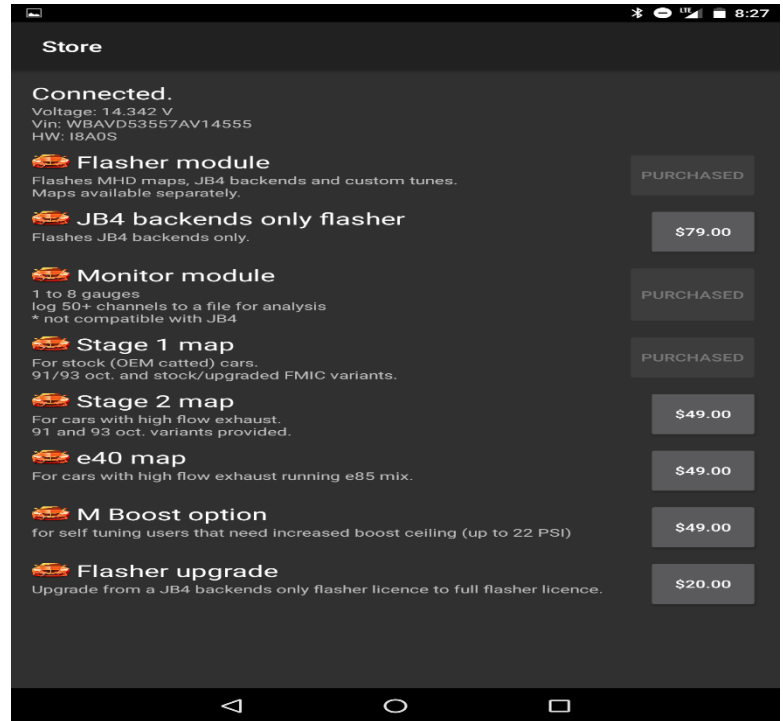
8:27

Store

Connected.
Voltage: 14.342 V
Vin: WBAVD53557AV14555
HW: I8A0S

Flasher module
Flashes MHD maps, JB4 backends and custom tunes.
Maps available separately.

PURCHASED

JB4 backends only flasher
Flashes JB4 backends only.

$79.00

Monitor module
1 to 8 gauges
log 50+ channels to a file for analysis
* not compatible with JB4

PURCHASED

Stage 1 map
For stock (OEM catted) cars.
91/93 oct. and stock/upgraded FMIC variants.

PURCHASED

Stage 2 map
For cars with high flow exhaust.
91 and 93 oct. variants provided.

$49.00

e40 map
For cars with high flow exhaust running e85 mix.

$49.00

M Boost option
for self tuning users that need increased boost ceiling (up to 22 PSI)

$49.00

Flasher upgrade
Upgrade from a JB4 backends only flasher licence to full flasher licence.

$20.00